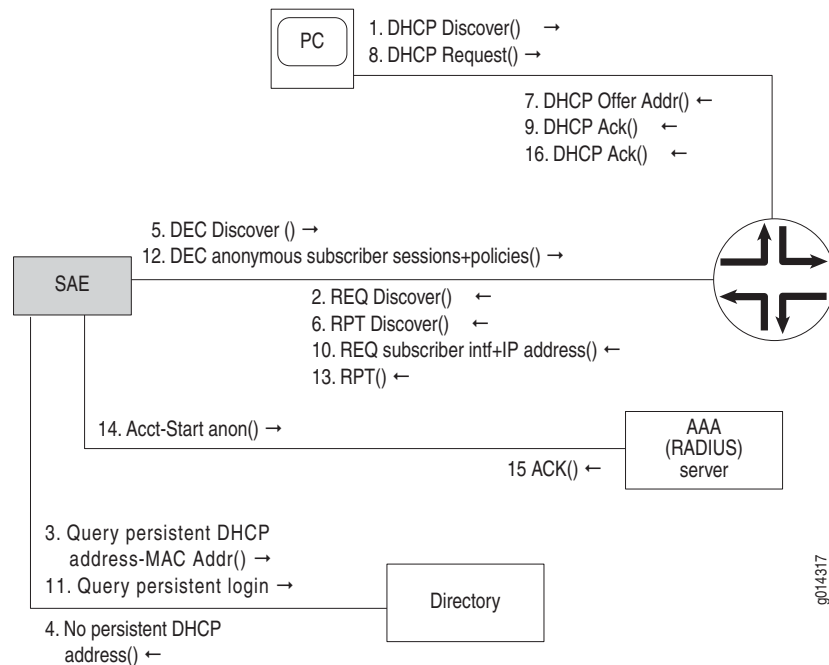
PC

1. DHCP Discover() →
8. DHCP Request() →

7. DHCP Offer Addr() ←
9. DHCP Ack() ←
16. DHCP Ack() ←

5. DEC Discover () →
12. DEC anonymous subscriber sessions+policies() →

SAE

2. REQ Discover() ←
6. RPT Discover() ←
10. REQ subscriber intf+IP address() ←
13. RPT() ←

14. Acct-Start anon() →

AAA (RADIUS) server

15 ACK() ←

3. Query persistent DHCP address-MAC Addr() →
11. Query persistent login →

Directory

4. No persistent DHCP address() ←

g014317